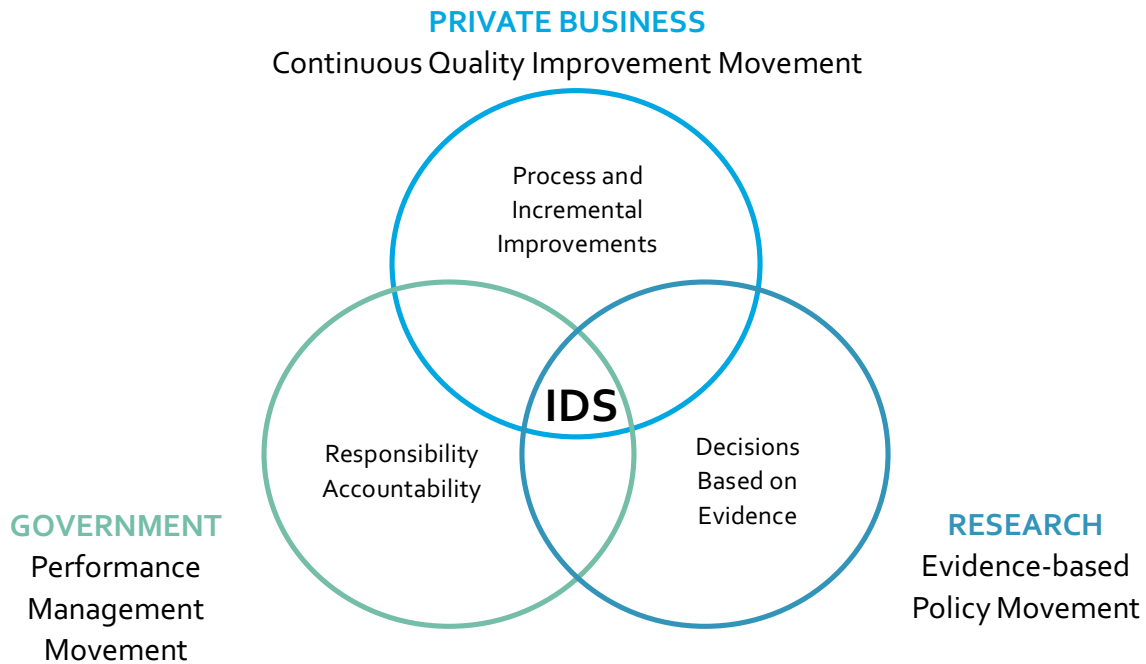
PRIVATE BUSINESS
Continuous Quality Improvement Movement

Process and Incremental Improvements

IDS

Responsibility Accountability

Decisions Based on Evidence

GOVERNMENT
Performance Management Movement

RESEARCH
Evidence-based Policy Movement